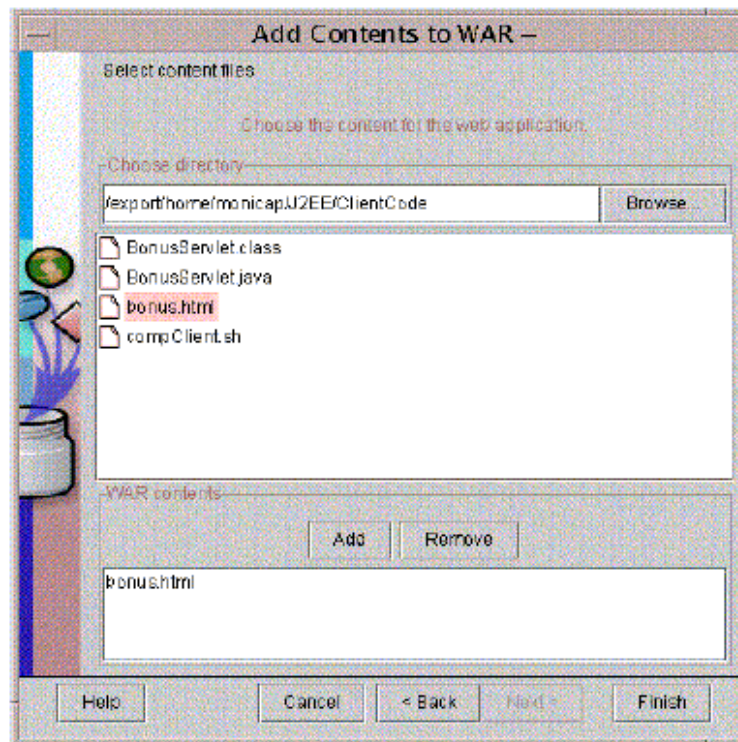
Add Contents to WAR –

Select content files

Choose the content for the web application.

Choose directory

/export/home/monicap/J2EE/ClientCode

Browse...

BonusServlet.class

BonusServlet.java

bonus.html

compClient.sh

WAR contents

Add

Remove

bonus.html

Help

Cancel

< Back

Next >

Finish